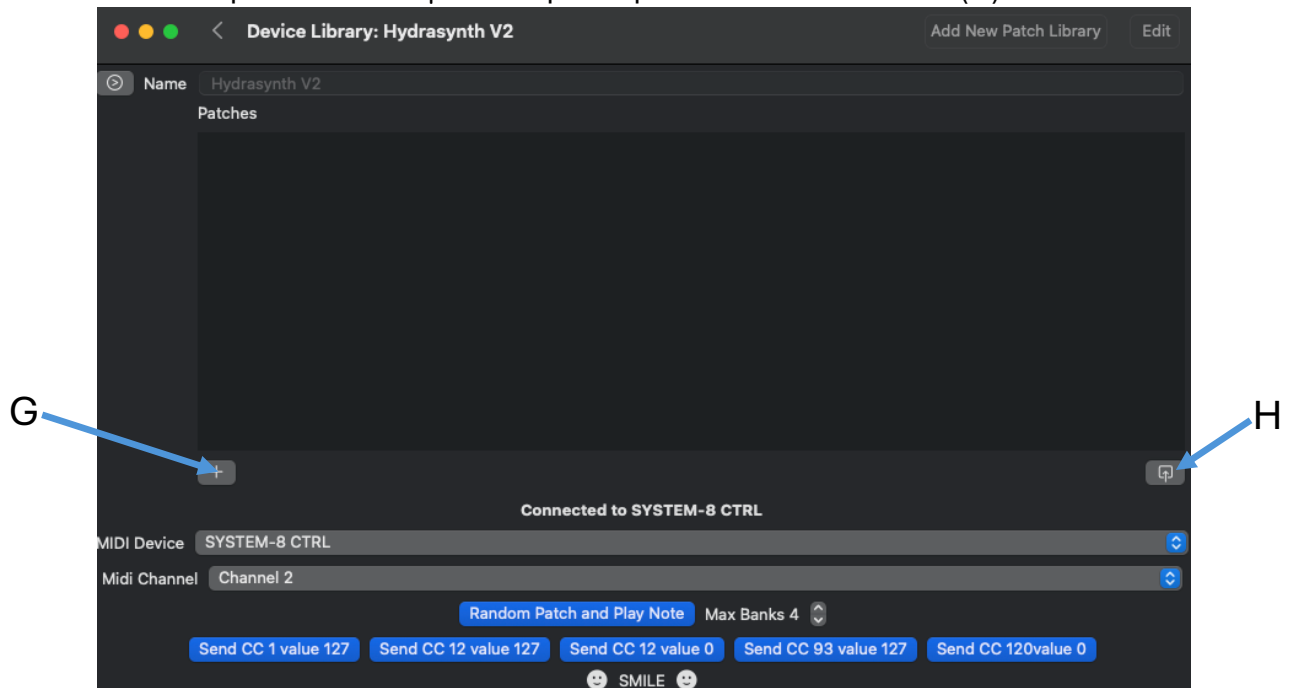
Device Library: Hydrasynth V2

Add New Patch Library

Edit

Name

Hydrasynth V2

Patches

G

+

H

Connected to SYSTEM-8 CTRL

MIDI Device

SYSTEM-8 CTRL

Midi Channel

Channel 2

Random Patch and Play Note

Max Banks 4

Send CC 1 value 127

Send CC 12 value 127

Send CC 12 value 0

Send CC 93 value 127

Send CC 120value 0

SMILE